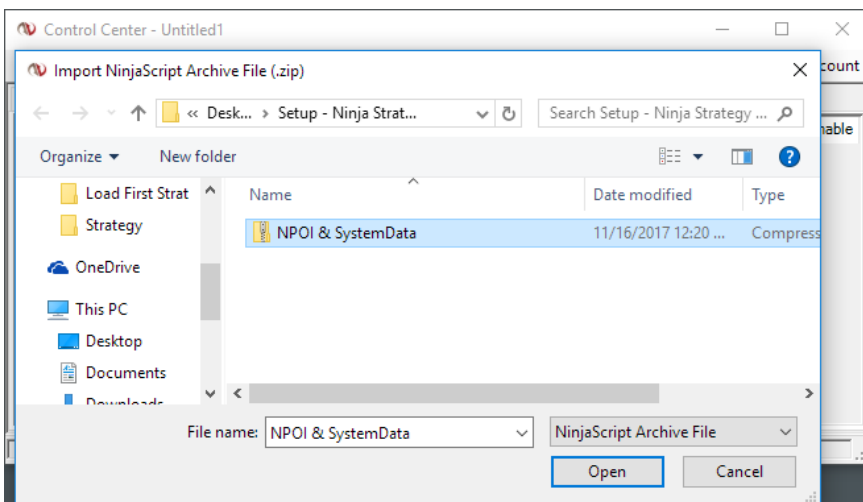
Control Center - Untitled1

Import NinjaScript Archive File (.zip)

« Desk... › Setup - Ninja Strat...

Search Setup - Ninja Strategy ...

Organize ▾ New folder

Load First Strat
Strategy
OneDrive
This PC
Desktop
Documents
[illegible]

Name
Date modified
Type

NPOI & SystemData
11/16/2017 12:20 ...
Compress

File name: NPOI & SystemData
NinjaScript Archive File
Open
Cancel

count
nable